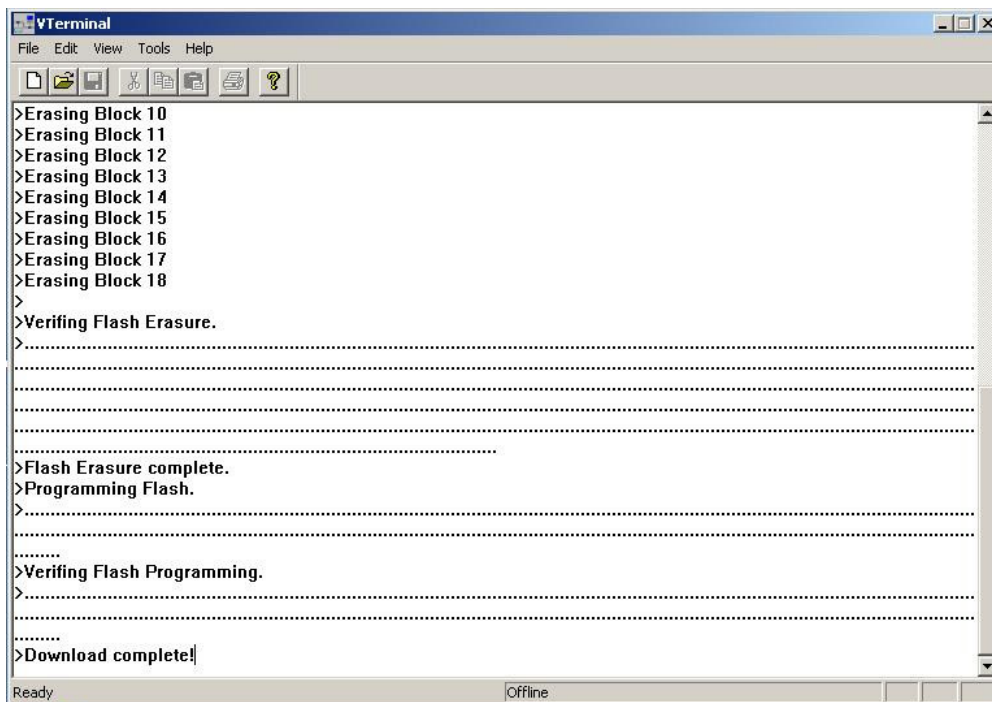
VTerminal

File Edit View Tools Help

>Erasing Block 10
>Erasing Block 11
>Erasing Block 12
>Erasing Block 13
>Erasing Block 14
>Erasing Block 15
>Erasing Block 16
>Erasing Block 17
>Erasing Block 18
>
>Verifing Flash Erasure.
>.......................................................................................................................................................
.......................................................................................................................................................
.......................................................................................................................................................
.......................................................................................................................................................
.......................................................................................................................................................
.........................................................................................
>Flash Erasure complete.
>Programming Flash.
>.......................................................................................................................................................
.......................................................................................................................................................
.........
>Verifing Flash Programming.
>.......................................................................................................................................................
.......................................................................................................................................................
.........
>Download complete!

Ready | Offline